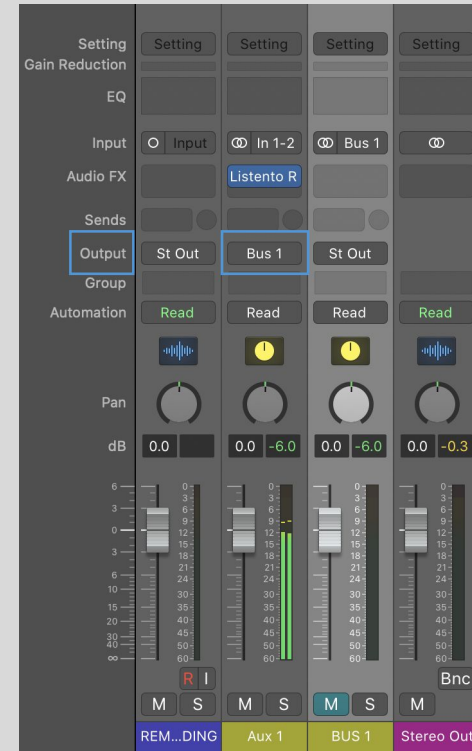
Setting
Gain Reduction
EQ
Input
Audio FX
Sends
Output
Group
Automation
Pan
dB

Setting
Input
St Out
Read
0.0
R I
M S
REM...DING

Setting
In 1-2
Listento R
Bus 1
Read
0.0 -6.0
M S
Aux 1

Setting
Bus 1
St Out
Read
0.0 -6.0
M S
BUS 1

Setting
Read
0.0 -0.3
Bnc
M
Stereo Out

6
3
0
3
6
10
15
20
30
40
∞

0
3
6
9
12
15
18
21
24
30
35
40
45
50
60